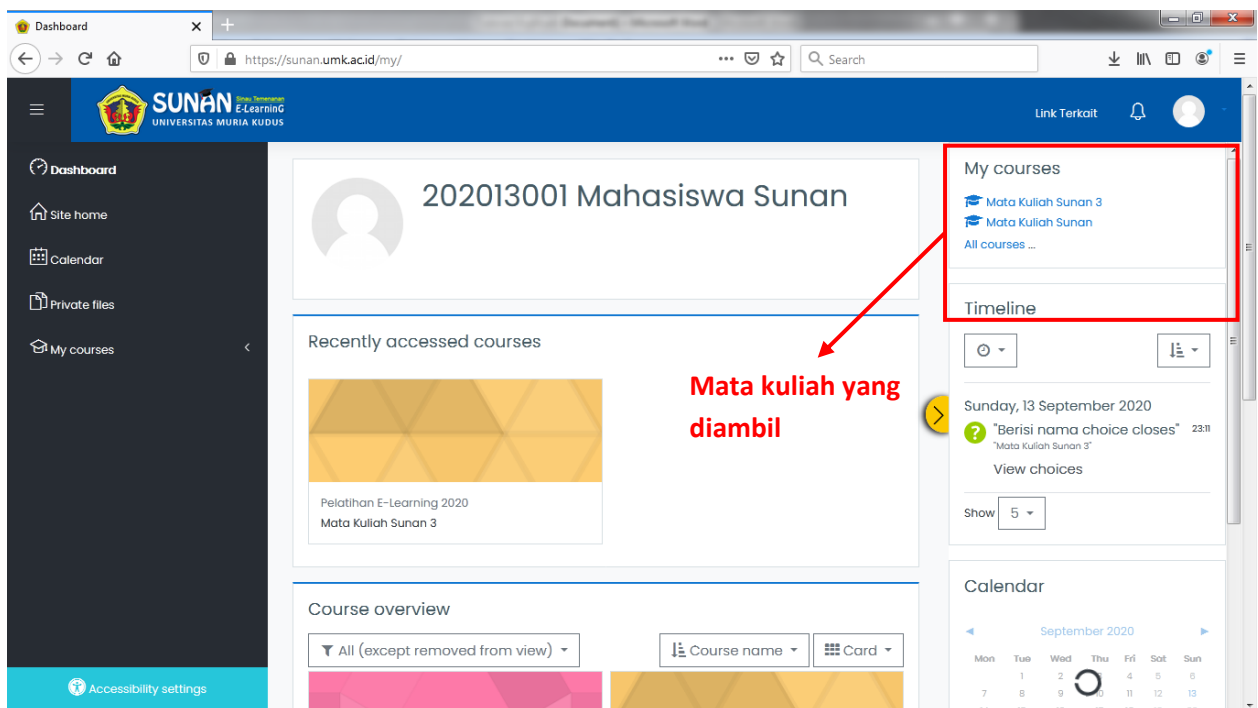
Dashboard

https://sunan.umk.ac.id/my/

Search

SUNAN Sinau Temenanan E-LearninG
UNIVERSITAS MURIA KUDUS

Link Terkait

Dashboard
Site home
Calendar
Private files
My courses

Accessibility settings

202013001 Mahasiswa Sunan

Recently accessed courses

Pelatihan E-Learning 2020
Mata Kuliah Sunan 3

Mata kuliah yang diambil

Course overview

All (except removed from view)
Course name
Card

My courses
Mata Kuliah Sunan 3
Mata Kuliah Sunan
All courses ...

Timeline

Sunday, 13 September 2020
"Berisi nama choice closes" 23:11
"Mata Kuliah Sunan 3"
View choices

Show 5

Calendar

September 2020

| Mon | Tue | Wed | Thu | Fri | Sat | Sun |
|---|---|---|---|---|---|---|
| | 1 | 2 | 3 | 4 | 5 | 6 |
| 7 | 8 | 9 | 10 | 11 | 12 | 13 |